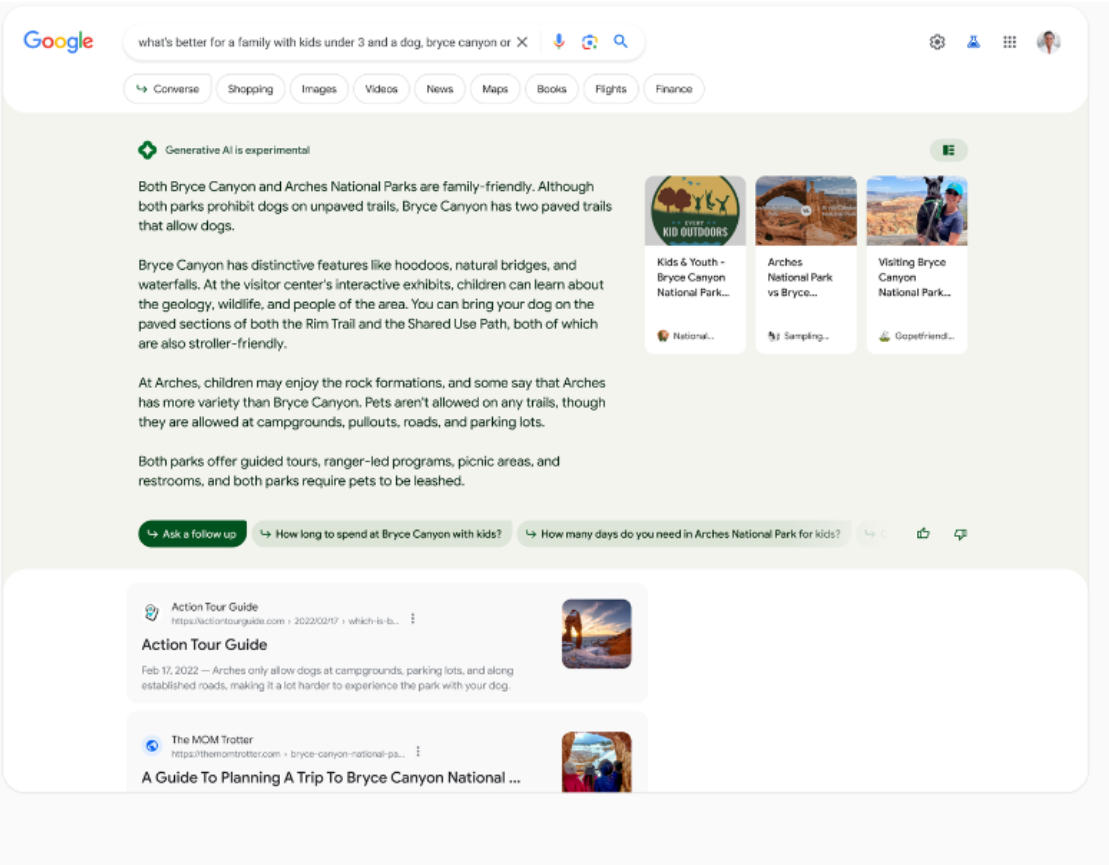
Google

what's better for a family with kids under 3 and a dog, bryce canyon or

Converse Shopping Images Videos News Maps Books Flights Finance

Generative AI is experimental

Both Bryce Canyon and Arches National Parks are family-friendly. Although both parks prohibit dogs on unpaved trails, Bryce Canyon has two paved trails that allow dogs.

Bryce Canyon has distinctive features like hoodoos, natural bridges, and waterfalls. At the visitor center's interactive exhibits, children can learn about the geology, wildlife, and people of the area. You can bring your dog on the paved sections of both the Rim Trail and the Shared Use Path, both of which are also stroller-friendly.

At Arches, children may enjoy the rock formations, and some say that Arches has more variety than Bryce Canyon. Pets aren't allowed on any trails, though they are allowed at campgrounds, pullouts, roads, and parking lots.

Both parks offer guided tours, ranger-led programs, picnic areas, and restrooms, and both parks require pets to be leashed.

EVERY KID OUTDOORS

Kids & Youth - Bryce Canyon National Park...

National...

Arches National Park vs Bryce...

Sampling...

Visiting Bryce Canyon National Park...

Gopetfriendl...

Ask a follow up

How long to spend at Bryce Canyon with kids?

How many days do you need in Arches National Park for kids?

Action Tour Guide
https://actiontourguide.com › 2022/02/17 › which-is-b...

Action Tour Guide

Feb 17, 2022 — Arches only allow dogs at campgrounds, parking lots, and along established roads, making it a lot harder to experience the park with your dog.

The MOM Trotter
https://themomtrotter.com › bryce-canyon-national-pa...

A Guide To Planning A Trip To Bryce Canyon National ...